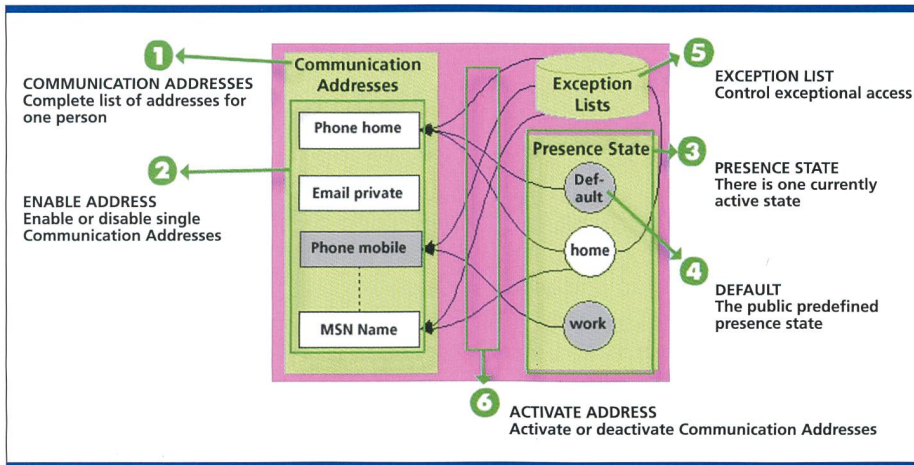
1
COMMUNICATION ADDRESSES
Complete list of addresses for one person

2
ENABLE ADDRESS
Enable or disable single Communication Addresses

Communication Addresses

Phone home

Email private

Phone mobile

MSN Name

Exception Lists

Presence State

Def-ault

home

work

5
EXCEPTION LIST
Control exceptional access

3
PRESENCE STATE
There is one currently active state

4
DEFAULT
The public predefined presence state

6
ACTIVATE ADDRESS
Activate or deactivate Communication Addresses